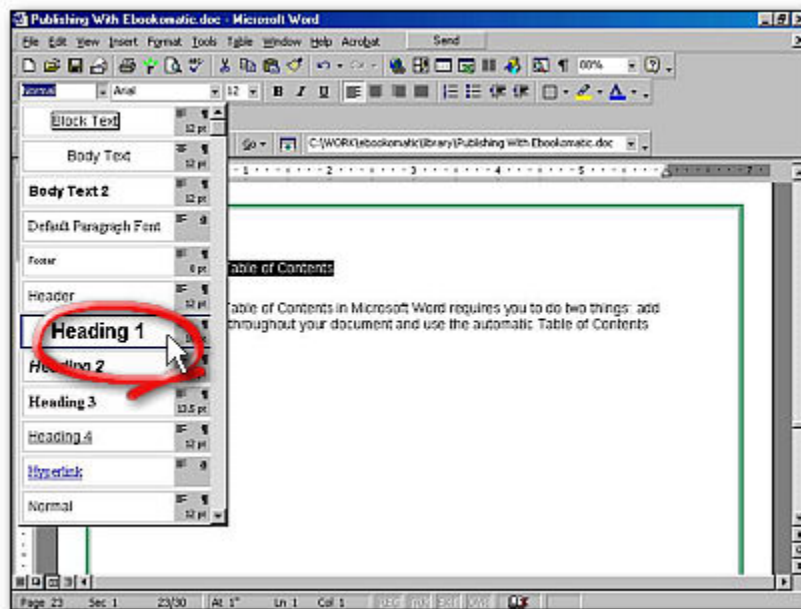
Publishing With Ebookomatic.doc - Microsoft Word

File Edit View Insert Format Tools Table Window Help Acrobat Send

100%

Normal Arial 12 B I U

Block Text 12 pt
Body Text 12 pt
Body Text 2 12 pt
Default Paragraph Font
Footer 8 pt
Header 12 pt
Heading 1
Heading 2
Heading 3 13.5 pt
Heading 4
Hyperlink
Normal 12 pt

Go C:\WORK\ebookomatic\library\Publishing With Ebookomatic.doc

Table of Contents

Table of Contents in Microsoft Word requires you to do two things: add throughout your document and use the automatic Table of Contents

Page 23 Sec 1 23/30 At 1" Ln 1 Col 1 REC TRK EXT OVR